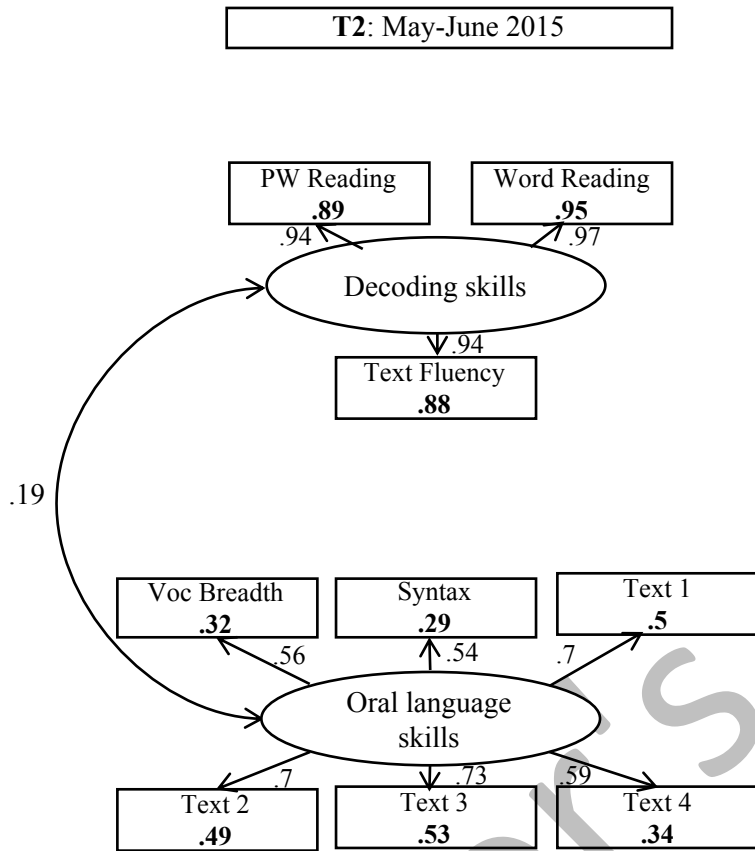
**T2**: May-June 2015

PW Reading
**.89**

Word Reading
**.95**

.94

.97

Decoding skills

.94

Text Fluency
**.88**

.19

Voc Breadth
**.32**

Syntax
**.29**

Text 1
**.5**

.56

.54

.7

Oral language skills

.7

.73

.59

Text 2
**.49**

Text 3
**.53**

Text 4
**.34**